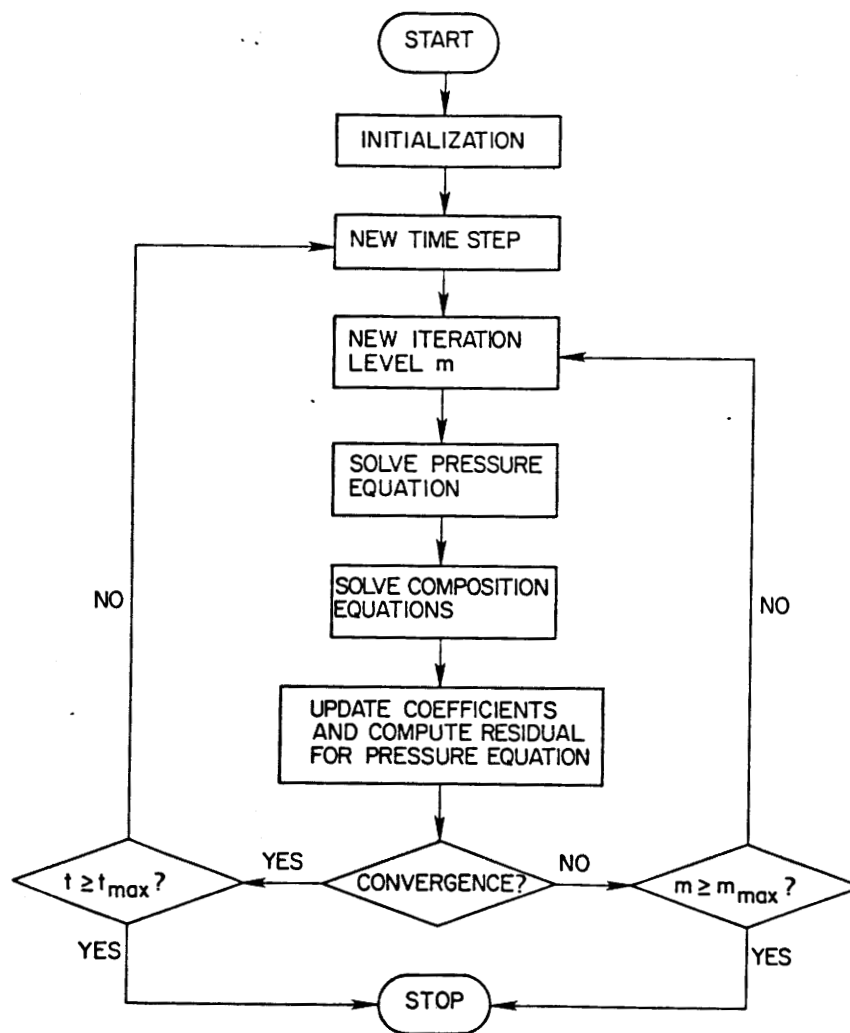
START

INITIALIZATION

NEW TIME STEP

NEW ITERATION LEVEL m

SOLVE PRESSURE EQUATION

SOLVE COMPOSITION EQUATIONS

UPDATE COEFFICIENTS AND COMPUTE RESIDUAL FOR PRESSURE EQUATION

NO

NO

$t \geq t_{max}$?

YES

CONVERGENCE?

NO

$m \geq m_{max}$?

YES

YES

STOP